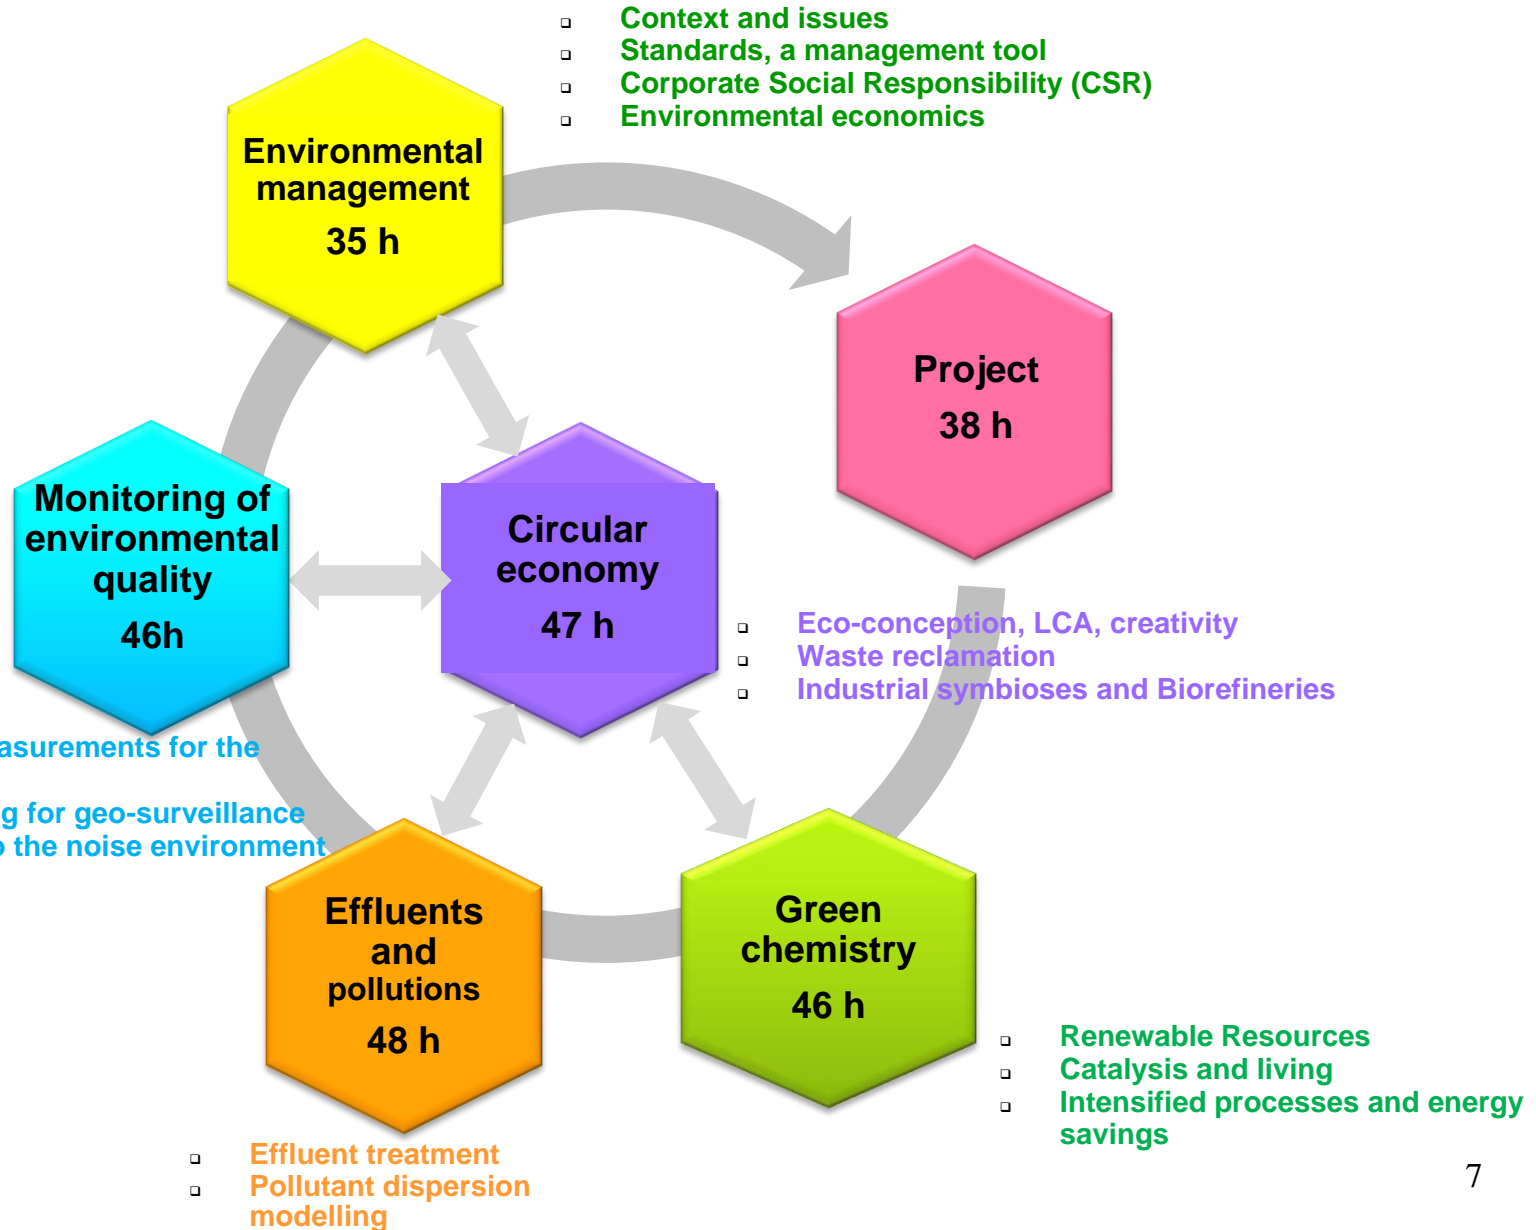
Context and issues
Standards, a management tool
Corporate Social Responsibility (CSR)
Environmental economics

Environmental management
35 h

Project
38 h

Monitoring of environmental quality
46h

Circular economy
47 h

Eco-conception, LCA, creativity
Waste reclamation
Industrial symbioses and Biorefineries

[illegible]asurements for the
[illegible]
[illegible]g for geo-surveillance
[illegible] the noise environment

Effluents and pollutions
48 h

Green chemistry
46 h

Renewable Resources
Catalysis and living
Intensified processes and energy savings

Effluent treatment
Pollutant dispersion modelling

7